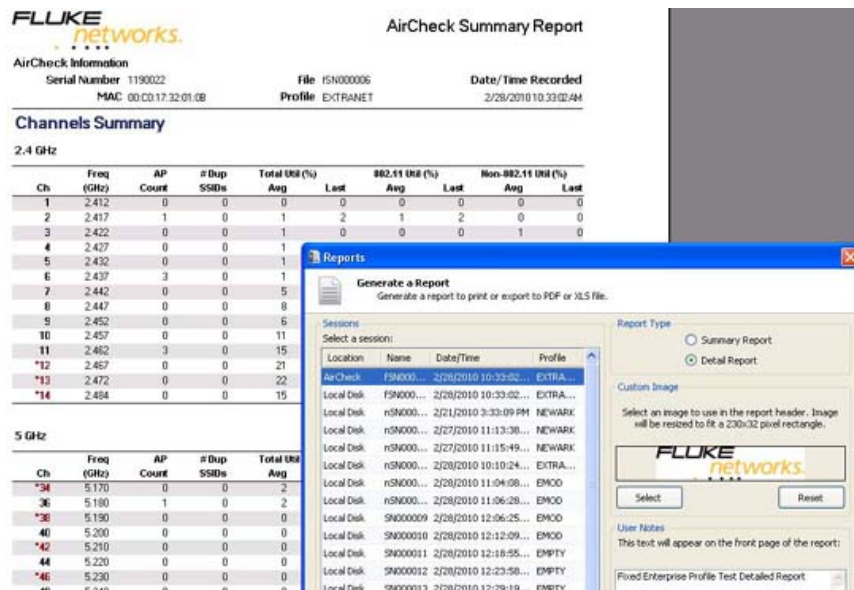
FLUKE networks.

AirCheck Summary Report

AirCheck Information

Serial Number 1190022
MAC 00:C0:17:32:01:0B

File fSN000006
Profile EXTRANET

Date/Time Recorded
2/28/2010 10:33:02 AM

Channels Summary

2.4 GHz

| Ch | Freq (GHz) | AP Count | # Dup SSIDs | Total Util (%) Avg | Last | 802.11 Util (%) Avg | Last | Non-802.11 Util (%) Avg | Last |
|---|---|---|---|---|---|---|---|---|---|
| 1 | 2.412 | 0 | 0 | 0 | 0 | 0 | 0 | 0 | 0 |
| 2 | 2.417 | 1 | 0 | 1 | 2 | 1 | 2 | 0 | 0 |
| 3 | 2.422 | 0 | 0 | 1 | 0 | 0 | 0 | 1 | 0 |
| 4 | 2.427 | 0 | 0 | 1 | | | | | |
| 5 | 2.432 | 0 | 0 | 1 | | | | | |
| 6 | 2.437 | 3 | 0 | 1 | | | | | |
| 7 | 2.442 | 0 | 0 | 5 | | | | | |
| 8 | 2.447 | 0 | 0 | 8 | | | | | |
| 9 | 2.452 | 0 | 0 | 6 | | | | | |
| 10 | 2.457 | 0 | 0 | 11 | | | | | |
| 11 | 2.462 | 3 | 0 | 15 | | | | | |
| *12 | 2.467 | 0 | 0 | 21 | | | | | |
| *13 | 2.472 | 0 | 0 | 22 | | | | | |
| *14 | 2.484 | 0 | 0 | 15 | | | | | |

5 GHz

| Ch | Freq (GHz) | AP Count | # Dup SSIDs | Total Util Avg |
|---|---|---|---|---|
| *34 | 5.170 | 0 | 0 | 2 |
| 36 | 5.180 | 1 | 0 | 2 |
| *38 | 5.190 | 0 | 0 | 0 |
| 40 | 5.200 | 0 | 0 | 0 |
| *42 | 5.210 | 0 | 0 | 0 |
| 44 | 5.220 | 0 | 0 | 0 |
| *46 | 5.230 | 0 | 0 | 0 |

Reports

Generate a Report
Generate a report to print or export to PDF or XLS file.

Sessions
Select a session:

| Location | Name | Date/Time | Profile |
|---|---|---|---|
| AirCheck | fSN000... | 2/28/2010 10:33:02... | EXTRA... |
| Local Disk | fSN000... | 2/28/2010 10:33:02... | EXTRA... |
| Local Disk | nSN000... | 2/21/2010 3:33:09 PM | NEWARK |
| Local Disk | nSN000... | 2/27/2010 11:13:38... | NEWARK |
| Local Disk | nSN000... | 2/27/2010 11:15:49... | NEWARK |
| Local Disk | nSN000... | 2/28/2010 10:10:24... | EXTRA... |
| Local Disk | nSN000... | 2/28/2010 11:04:08... | EMOD |
| Local Disk | nSN000... | 2/28/2010 11:06:28... | EMOD |
| Local Disk | SN000009 | 2/28/2010 12:06:25... | EMOD |
| Local Disk | SN000010 | 2/28/2010 12:12:09... | EMOD |
| Local Disk | SN000011 | 2/28/2010 12:18:55... | EMPTY |
| Local Disk | SN000012 | 2/28/2010 12:23:58... | EMPTY |
| Local Disk | SN000013 | 2/28/2010 12:29:19... | EMPTY |

Report Type
Summary Report
Detail Report

Custom Image
Select an image to use in the report header. Image will be resized to fit a 230x32 pixel rectangle.

FLUKE networks.

Select
Reset

User Notes
This text will appear on the front page of the report:

Fixed Enterprise Profile Test Detailed Report